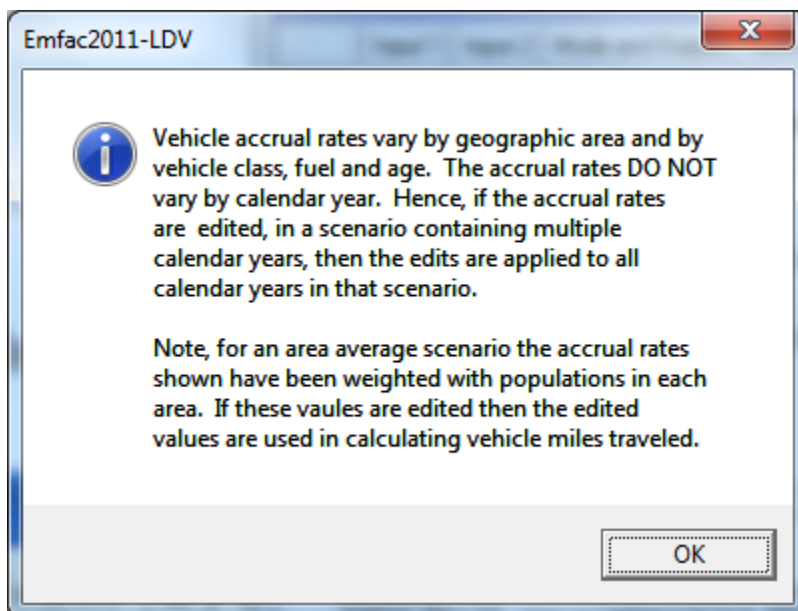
Emfac2011-LDV

Vehicle accrual rates vary by geographic area and by vehicle class, fuel and age. The accrual rates DO NOT vary by calendar year. Hence, if the accrual rates are edited, in a scenario containing multiple calendar years, then the edits are applied to all calendar years in that scenario.

Note, for an area average scenario the accrual rates shown have been weighted with populations in each area. If these vaules are edited then the edited values are used in calculating vehicle miles traveled.

OK